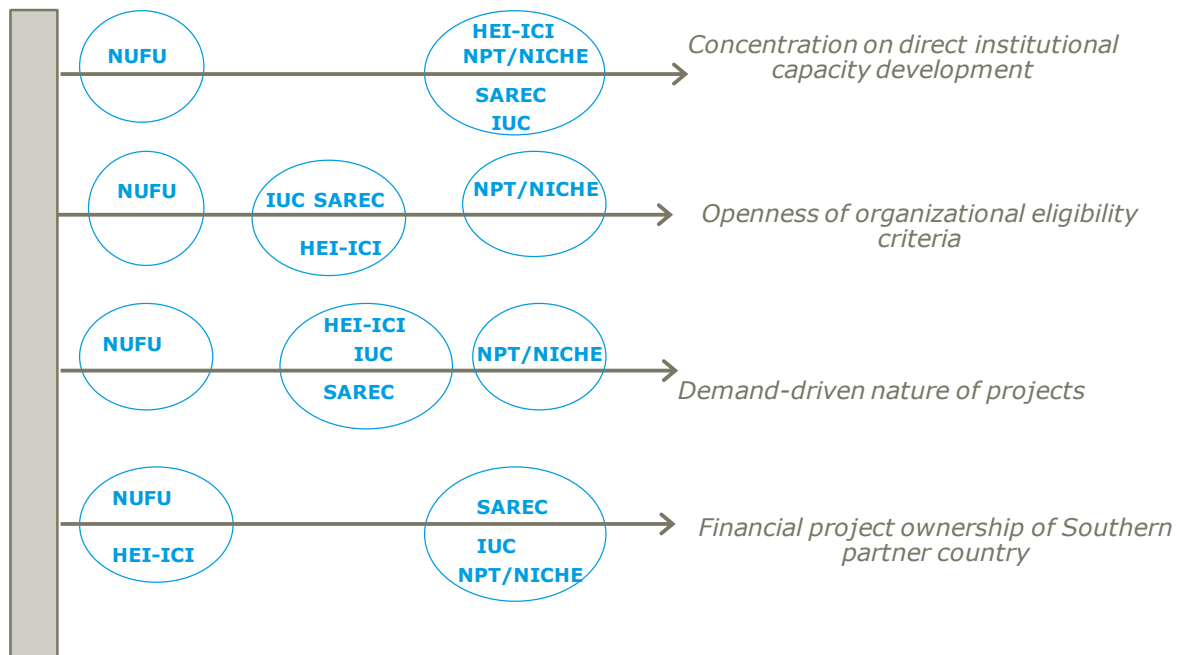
NUFU

HEI-ICI
NPT/NICHE
SAREC
IUC

Concentration on direct institutional capacity development

NUFU

IUC SAREC
HEI-ICI

NPT/NICHE

Openness of organizational eligibility criteria

NUFU

HEI-ICI
IUC
SAREC

NPT/NICHE

Demand-driven nature of projects

NUFU
HEI-ICI

SAREC
IUC
NPT/NICHE

Financial project ownership of Southern partner country